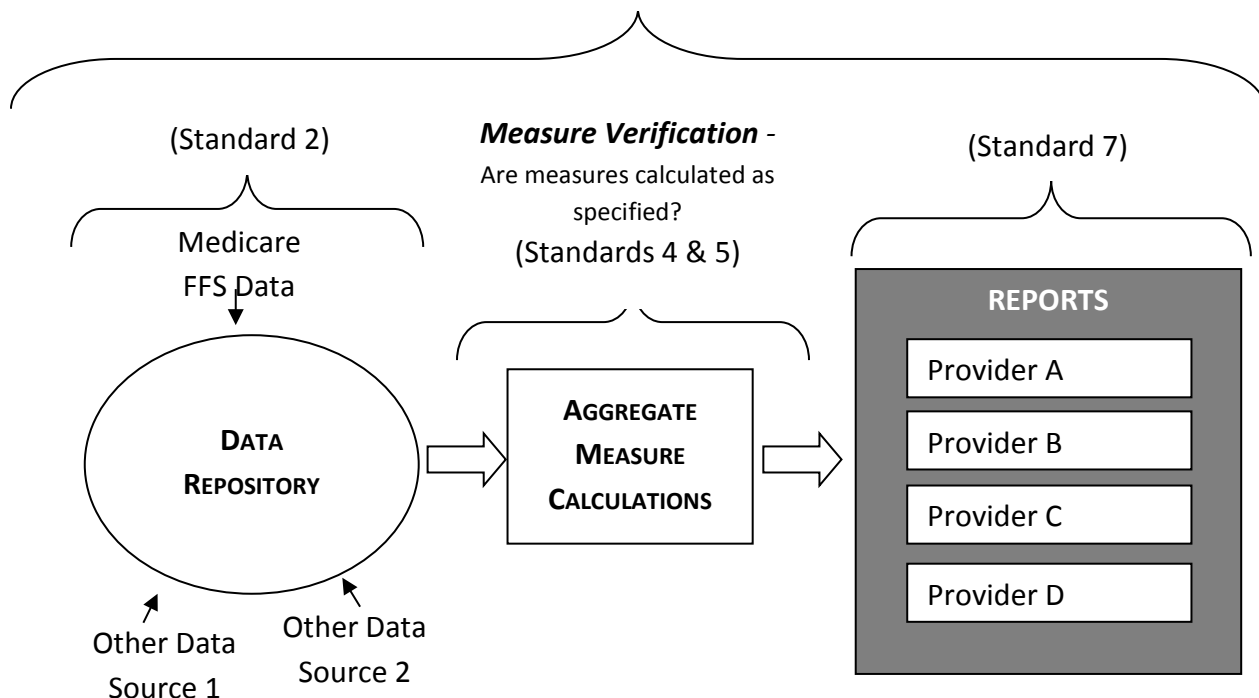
(Standard 2)

*Measure Verification* - Are measures calculated as specified? (Standards 4 & 5)

(Standard 7)

Medicare FFS Data

DATA REPOSITORY

AGGREGATE MEASURE CALCULATIONS

REPORTS

Provider A

Provider B

Provider C

Provider D

Other Data Source 1

Other Data Source 2